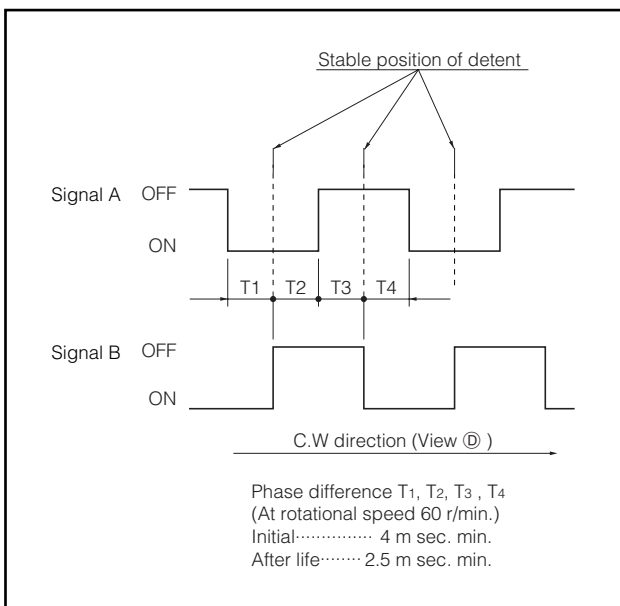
Stable position of detent

Signal A OFF

ON

T1 T2 T3 T4

Signal B OFF

ON

C.W direction (View Ⓓ )

Phase difference T$_1$, T$_2$, T$_3$ , T$_4$
(At rotational speed 60 r/min.)
Initial·············· 4 m sec. min.
After life········ 2.5 m sec. min.